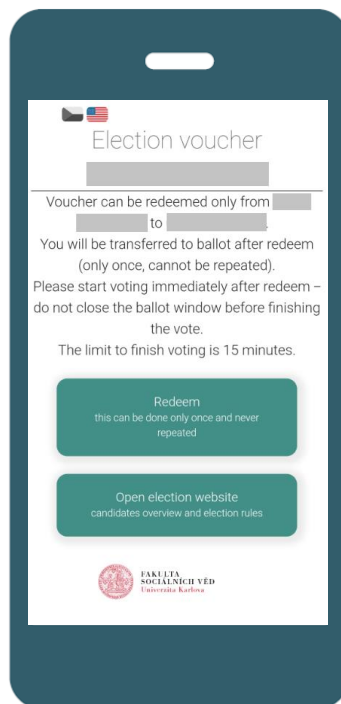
Election voucher

Voucher can be redeemed only from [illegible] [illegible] to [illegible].
You will be transferred to ballot after redeem (only once, cannot be repeated).
Please start voting immediately after redeem – do not close the ballot window before finishing the vote.
The limit to finish voting is 15 minutes.

Redeem
this can be done only once and never repeated

Open election website
candidates overview and election rules

FAKULTA SOCIÁLNÍCH VĚD
Univerzita Karlova